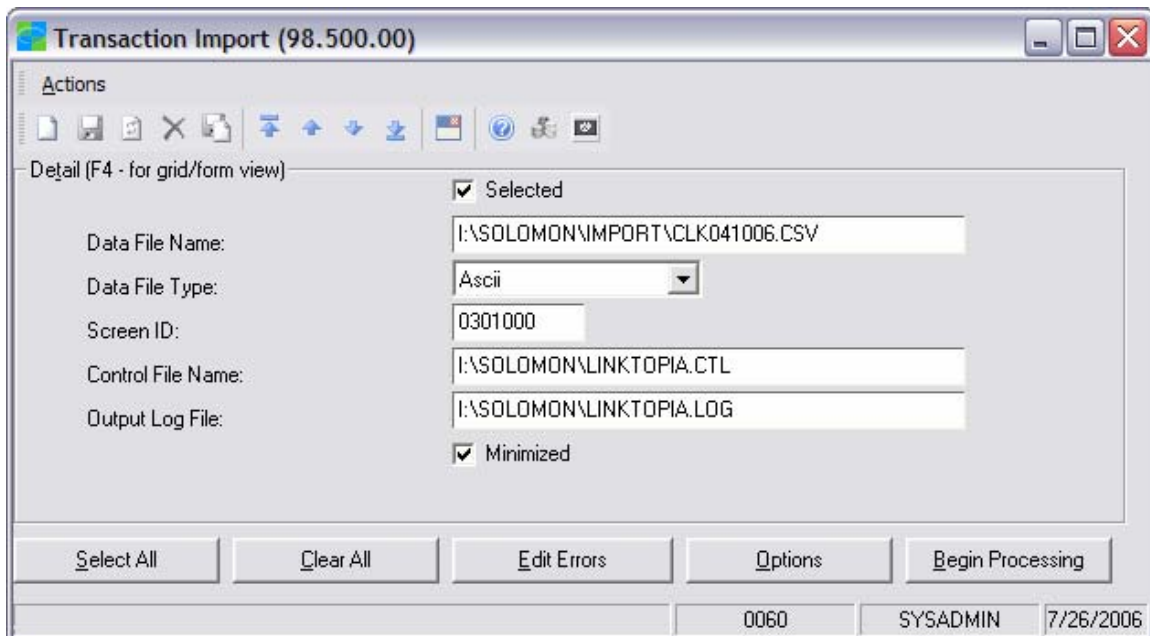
Transaction Import (98.500.00)

Actions

Detail (F4 - for grid/form view)

Selected

Data File Name: I:\SOLOMON\IMPORT\CLK041006.CSV

Data File Type: Ascii

Screen ID: 0301000

Control File Name: I:\SOLOMON\LINKTOPIA.CTL

Output Log File: I:\SOLOMON\LINKTOPIA.LOG

Minimized

Select All | Clear All | Edit Errors | Options | Begin Processing

0060 | SYSADMIN | 7/26/2006